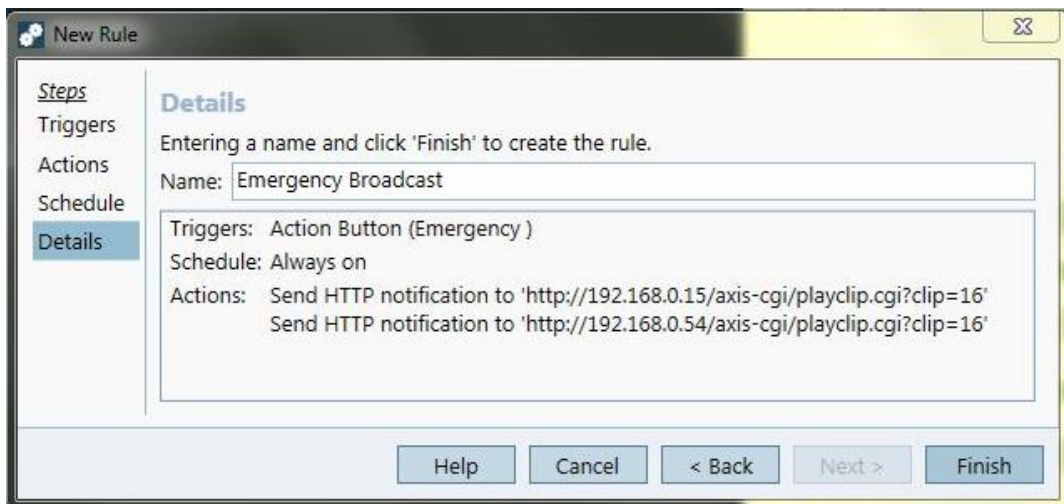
New Rule

Steps
Triggers
Actions
Schedule
Details

Details

Entering a name and click 'Finish' to create the rule.

Name: Emergency Broadcast

Triggers: Action Button (Emergency )
Schedule: Always on
Actions: Send HTTP notification to 'http://192.168.0.15/axis-cgi/playclip.cgi?clip=16'
Send HTTP notification to 'http://192.168.0.54/axis-cgi/playclip.cgi?clip=16'

Help Cancel < Back Next > Finish